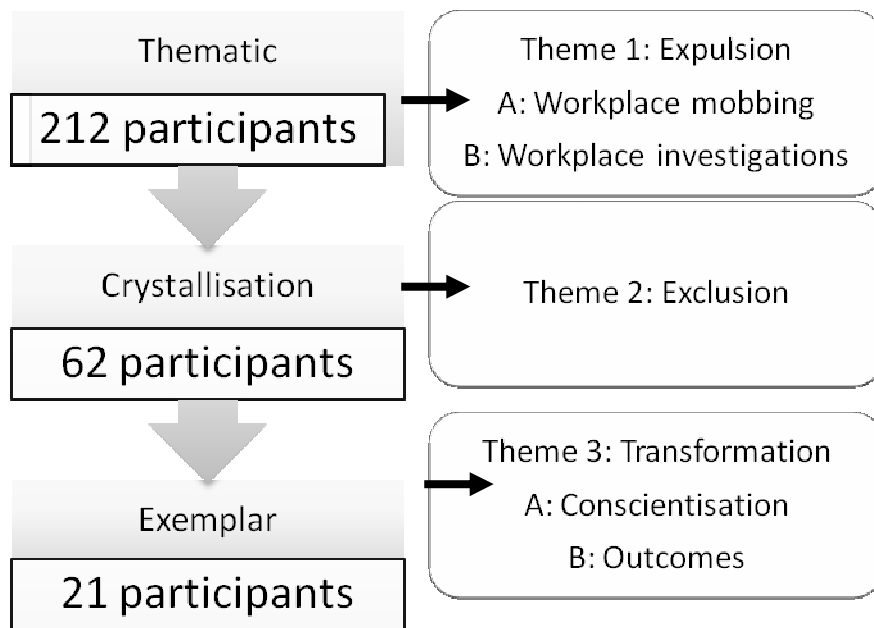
Thematic

212 participants

Theme 1: Expulsion

A: Workplace mobbing

B: Workplace investigations

Crystallisation

62 participants

Theme 2: Exclusion

Exemplar

21 participants

Theme 3: Transformation

A: Conscientisation

B: Outcomes